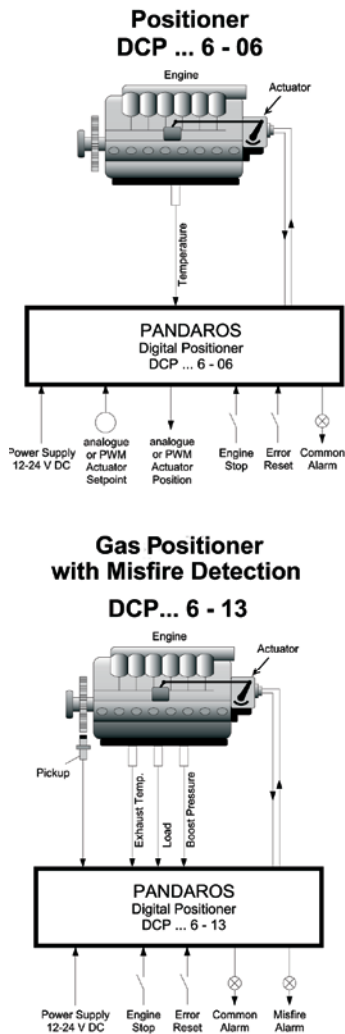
Positioner
DCP ... 6 - 06

Engine

Actuator

Temperature

PANDAROS
Digital Positioner
DCP ... 6 - 06

Power Supply 12-24 V DC

analogue or PWM Actuator Setpoint

analogue or PWM Actuator Position

Engine Stop

Error Reset

Common Alarm

Gas Positioner
with Misfire Detection

DCP... 6 - 13

Engine

Actuator

Pickup

Exhaust Temp.

Load

Boost Pressure

PANDAROS
Digital Positioner
DCP ... 6 - 13

Power Supply 12-24 V DC

Engine Stop

Error Reset

Common Alarm

Misfire Alarm